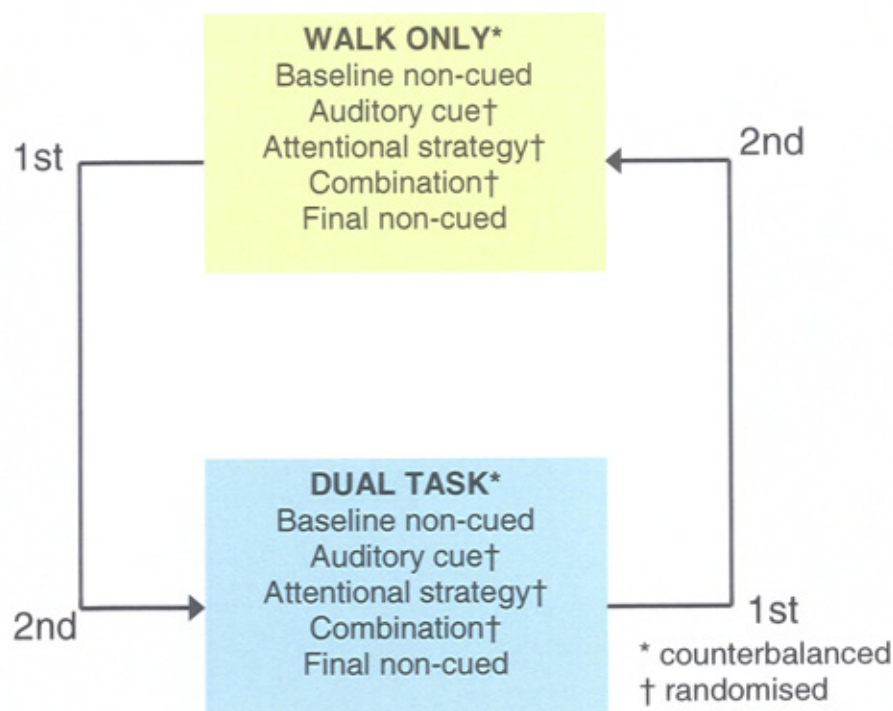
WALK ONLY*
Baseline non-cued
Auditory cue†
Attentional strategy†
Combination†
Final non-cued

1st

2nd

DUAL TASK*
Baseline non-cued
Auditory cue†
Attentional strategy†
Combination†
Final non-cued

2nd

1st

* counterbalanced
† randomised